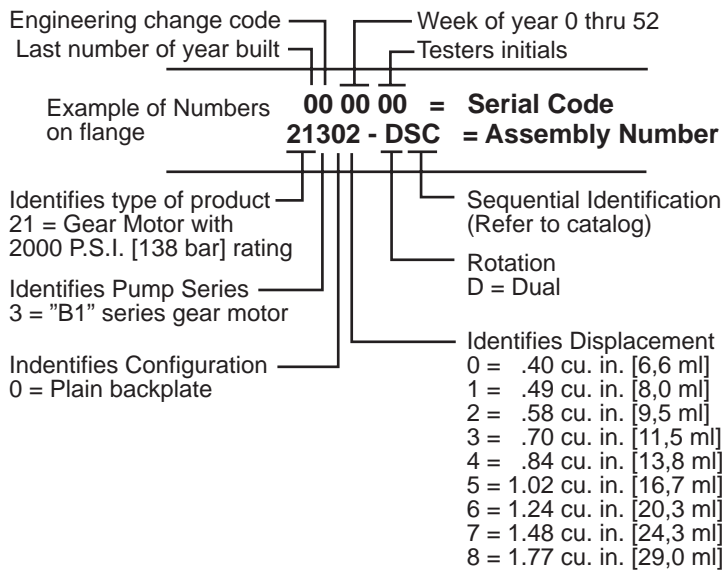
Engineering change code
Last number of year built
Week of year 0 thru 52
Testers initials

Example of Numbers on flange
00 00 00 = Serial Code
21302 - DSC = Assembly Number

Identifies type of product
21 = Gear Motor with 2000 P.S.I. [138 bar] rating

Identifies Pump Series
3 = "B1" series gear motor

Indentifies Configuration
0 = Plain backplate

Sequential Identification
(Refer to catalog)

Rotation
D = Dual

Identifies Displacement
0 = .40 cu. in. [6,6 ml]
1 = .49 cu. in. [8,0 ml]
2 = .58 cu. in. [9,5 ml]
3 = .70 cu. in. [11,5 ml]
4 = .84 cu. in. [13,8 ml]
5 = 1.02 cu. in. [16,7 ml]
6 = 1.24 cu. in. [20,3 ml]
7 = 1.48 cu. in. [24,3 ml]
8 = 1.77 cu. in. [29,0 ml]